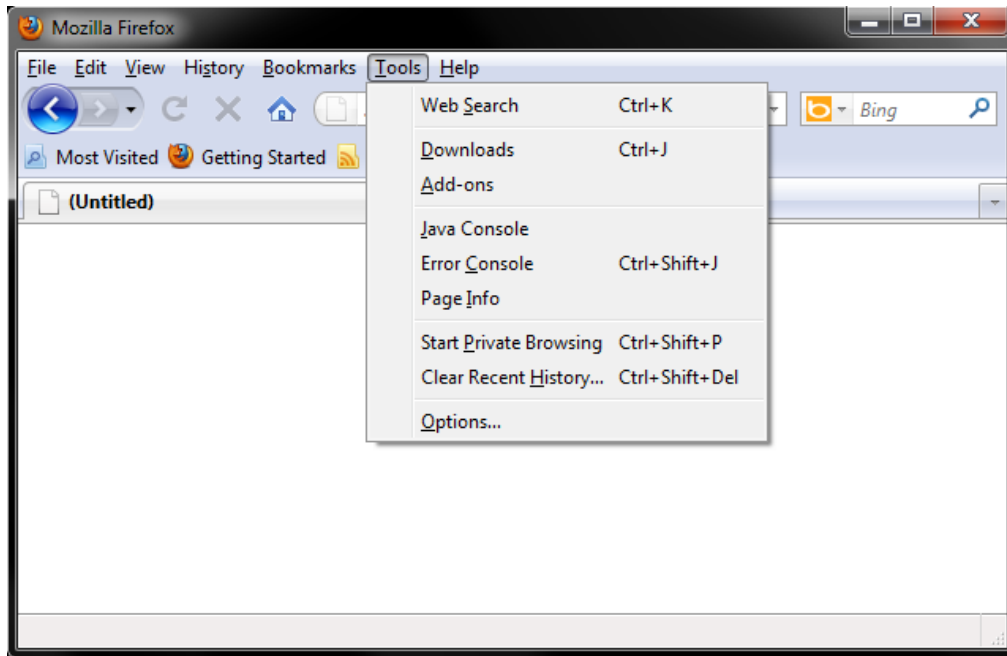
Mozilla Firefox

File Edit View History Bookmarks Tools Help

Bing

Most Visited Getting Started

(Untitled)

Web Search Ctrl+K

Downloads Ctrl+J
Add-ons

Java Console
Error Console Ctrl+Shift+J
Page Info

Start Private Browsing Ctrl+Shift+P
Clear Recent History... Ctrl+Shift+Del

Options...